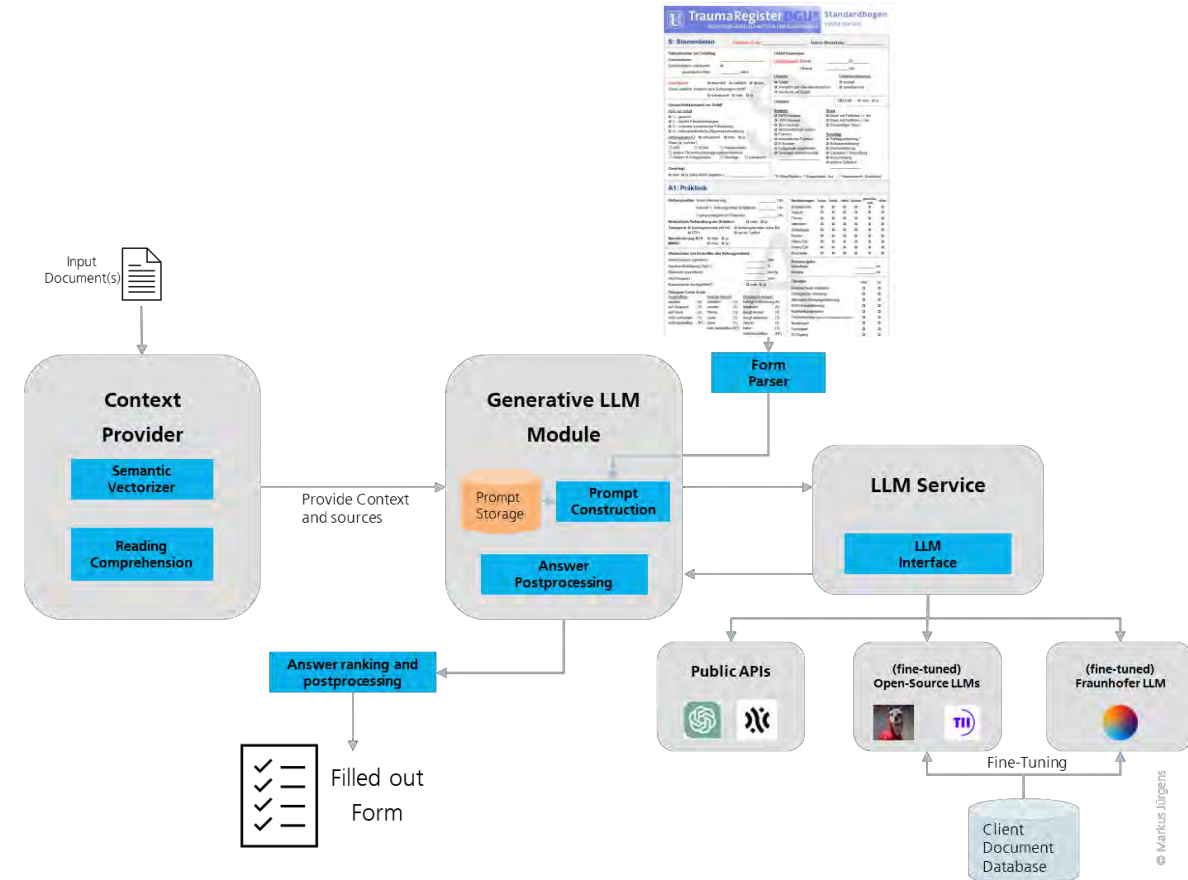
TraumaRegister DGU Standardbogen

S: Stammdaten

A1: Präklinik

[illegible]

Input Document(s)

Context Provider

Semantic Vectorizer

Reading Comprehension

Provide Context and sources

Generative LLM Module

Prompt Storage

Prompt Construction

Answer Postprocessing

Form Parser

LLM Service

LLM Interface

Answer ranking and postprocessing

Filled out Form

Public APIs

(fine-tuned) Open-Source LLMs

TII

(fine-tuned) Fraunhofer LLM

Fine-Tuning

Client Document Database

© Markus Jürgens